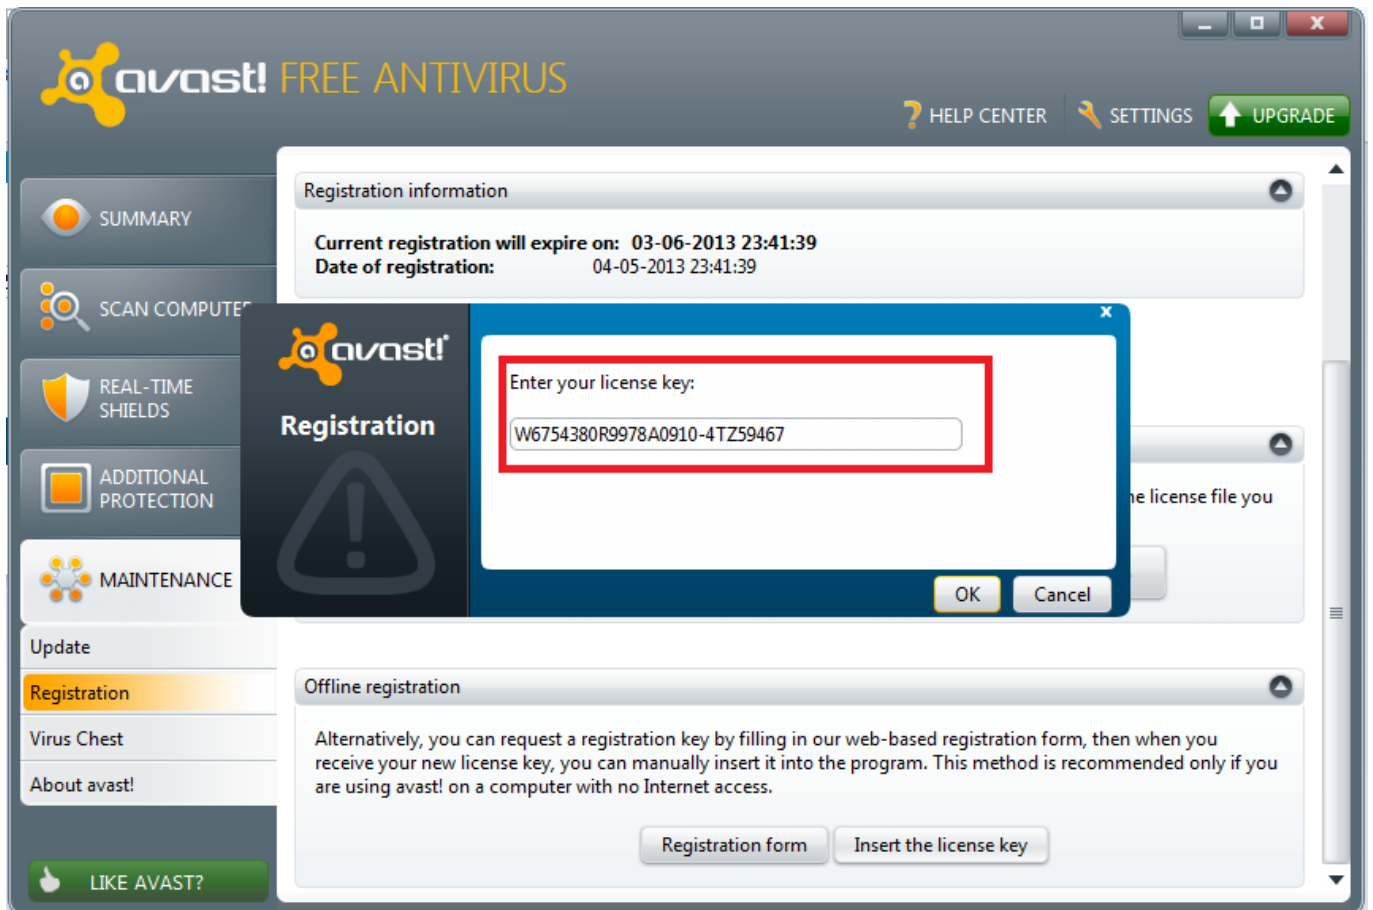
avast! FREE ANTIVIRUS

HELP CENTER SETTINGS UPGRADE

SUMMARY

SCAN COMPUTER

REAL-TIME SHIELDS

ADDITIONAL PROTECTION

MAINTENANCE

Update

Registration

Virus Chest

About avast!

LIKE AVAST?

Registration information

Current registration will expire on: 03-06-2013 23:41:39
Date of registration: 04-05-2013 23:41:39

avast!

Registration

Enter your license key:

W6754380R9978A0910-4TZ59467

OK Cancel

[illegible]e license file you

Offline registration

Alternatively, you can request a registration key by filling in our web-based registration form, then when you receive your new license key, you can manually insert it into the program. This method is recommended only if you are using avast! on a computer with no Internet access.

Registration form Insert the license key